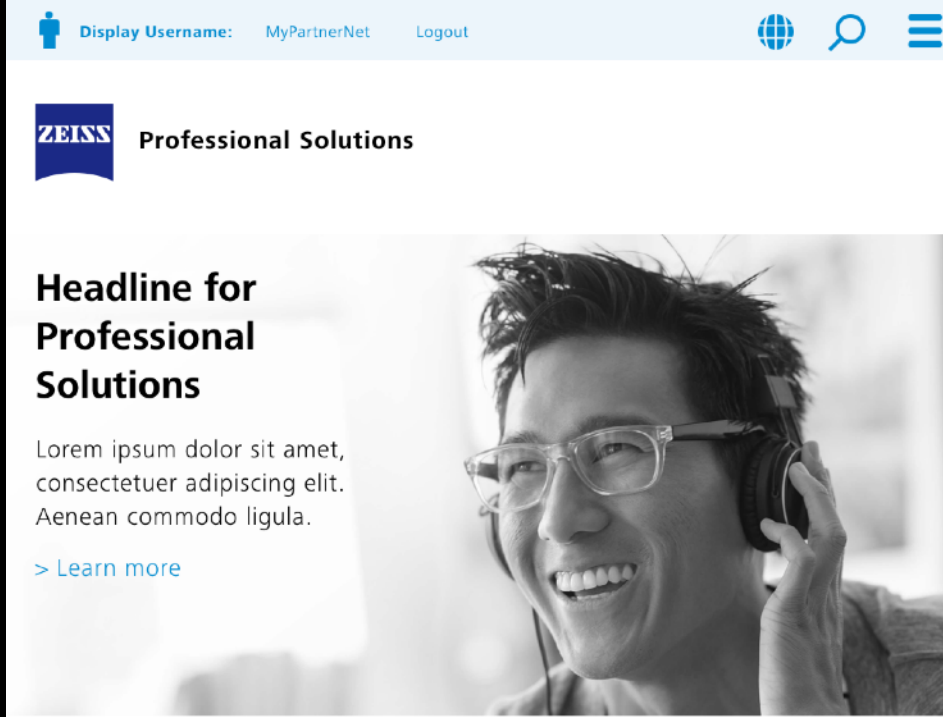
Display Username: MyPartnerNet Logout

ZEISS

Professional Solutions

Headline for Professional Solutions

Lorem ipsum dolor sit amet, consectetuer adipiscing elit. Aenean commodo ligula.

> Learn more